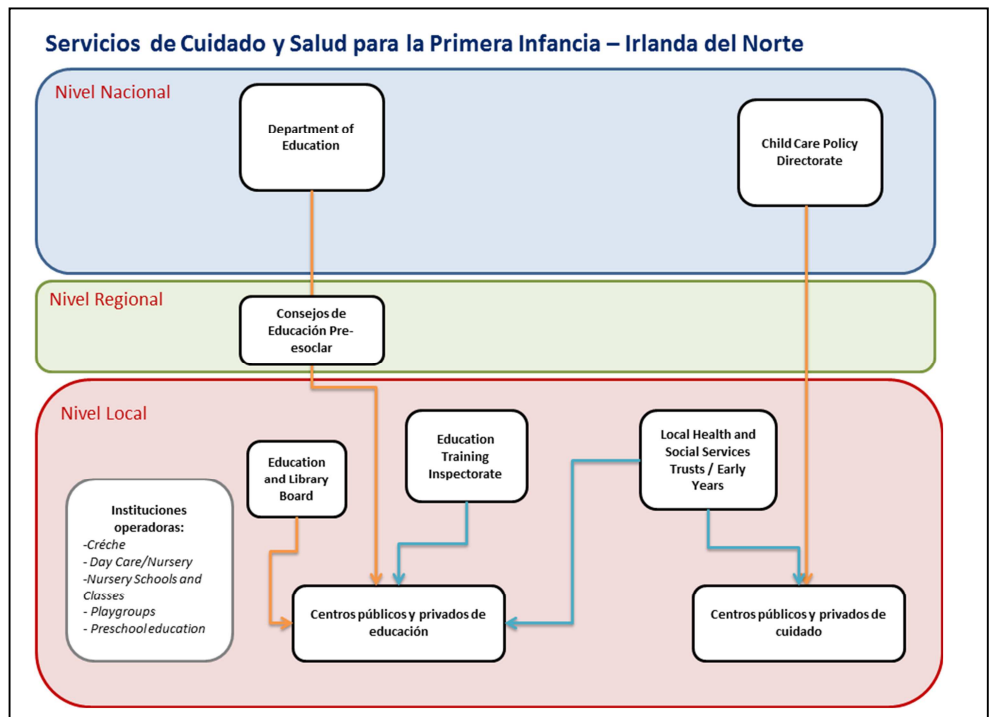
Servicios de Cuidado y Salud para la Primera Infancia – Irlanda del Norte

Nivel Nacional

Department of Education

Child Care Policy Directorate

Nivel Regional

Consejos de Educación Pre-esoclar

Nivel Local

Education and Library Board

Education Training Inspectorate

Local Health and Social Services Trusts / Early Years

Instituciones operadoras:
-Créche
- Day Care/Nursery
-Nursery Schools and Classes
- Playgroups
- Preschool education

Centros públicos y privados de educación

Centros públicos y privados de cuidado